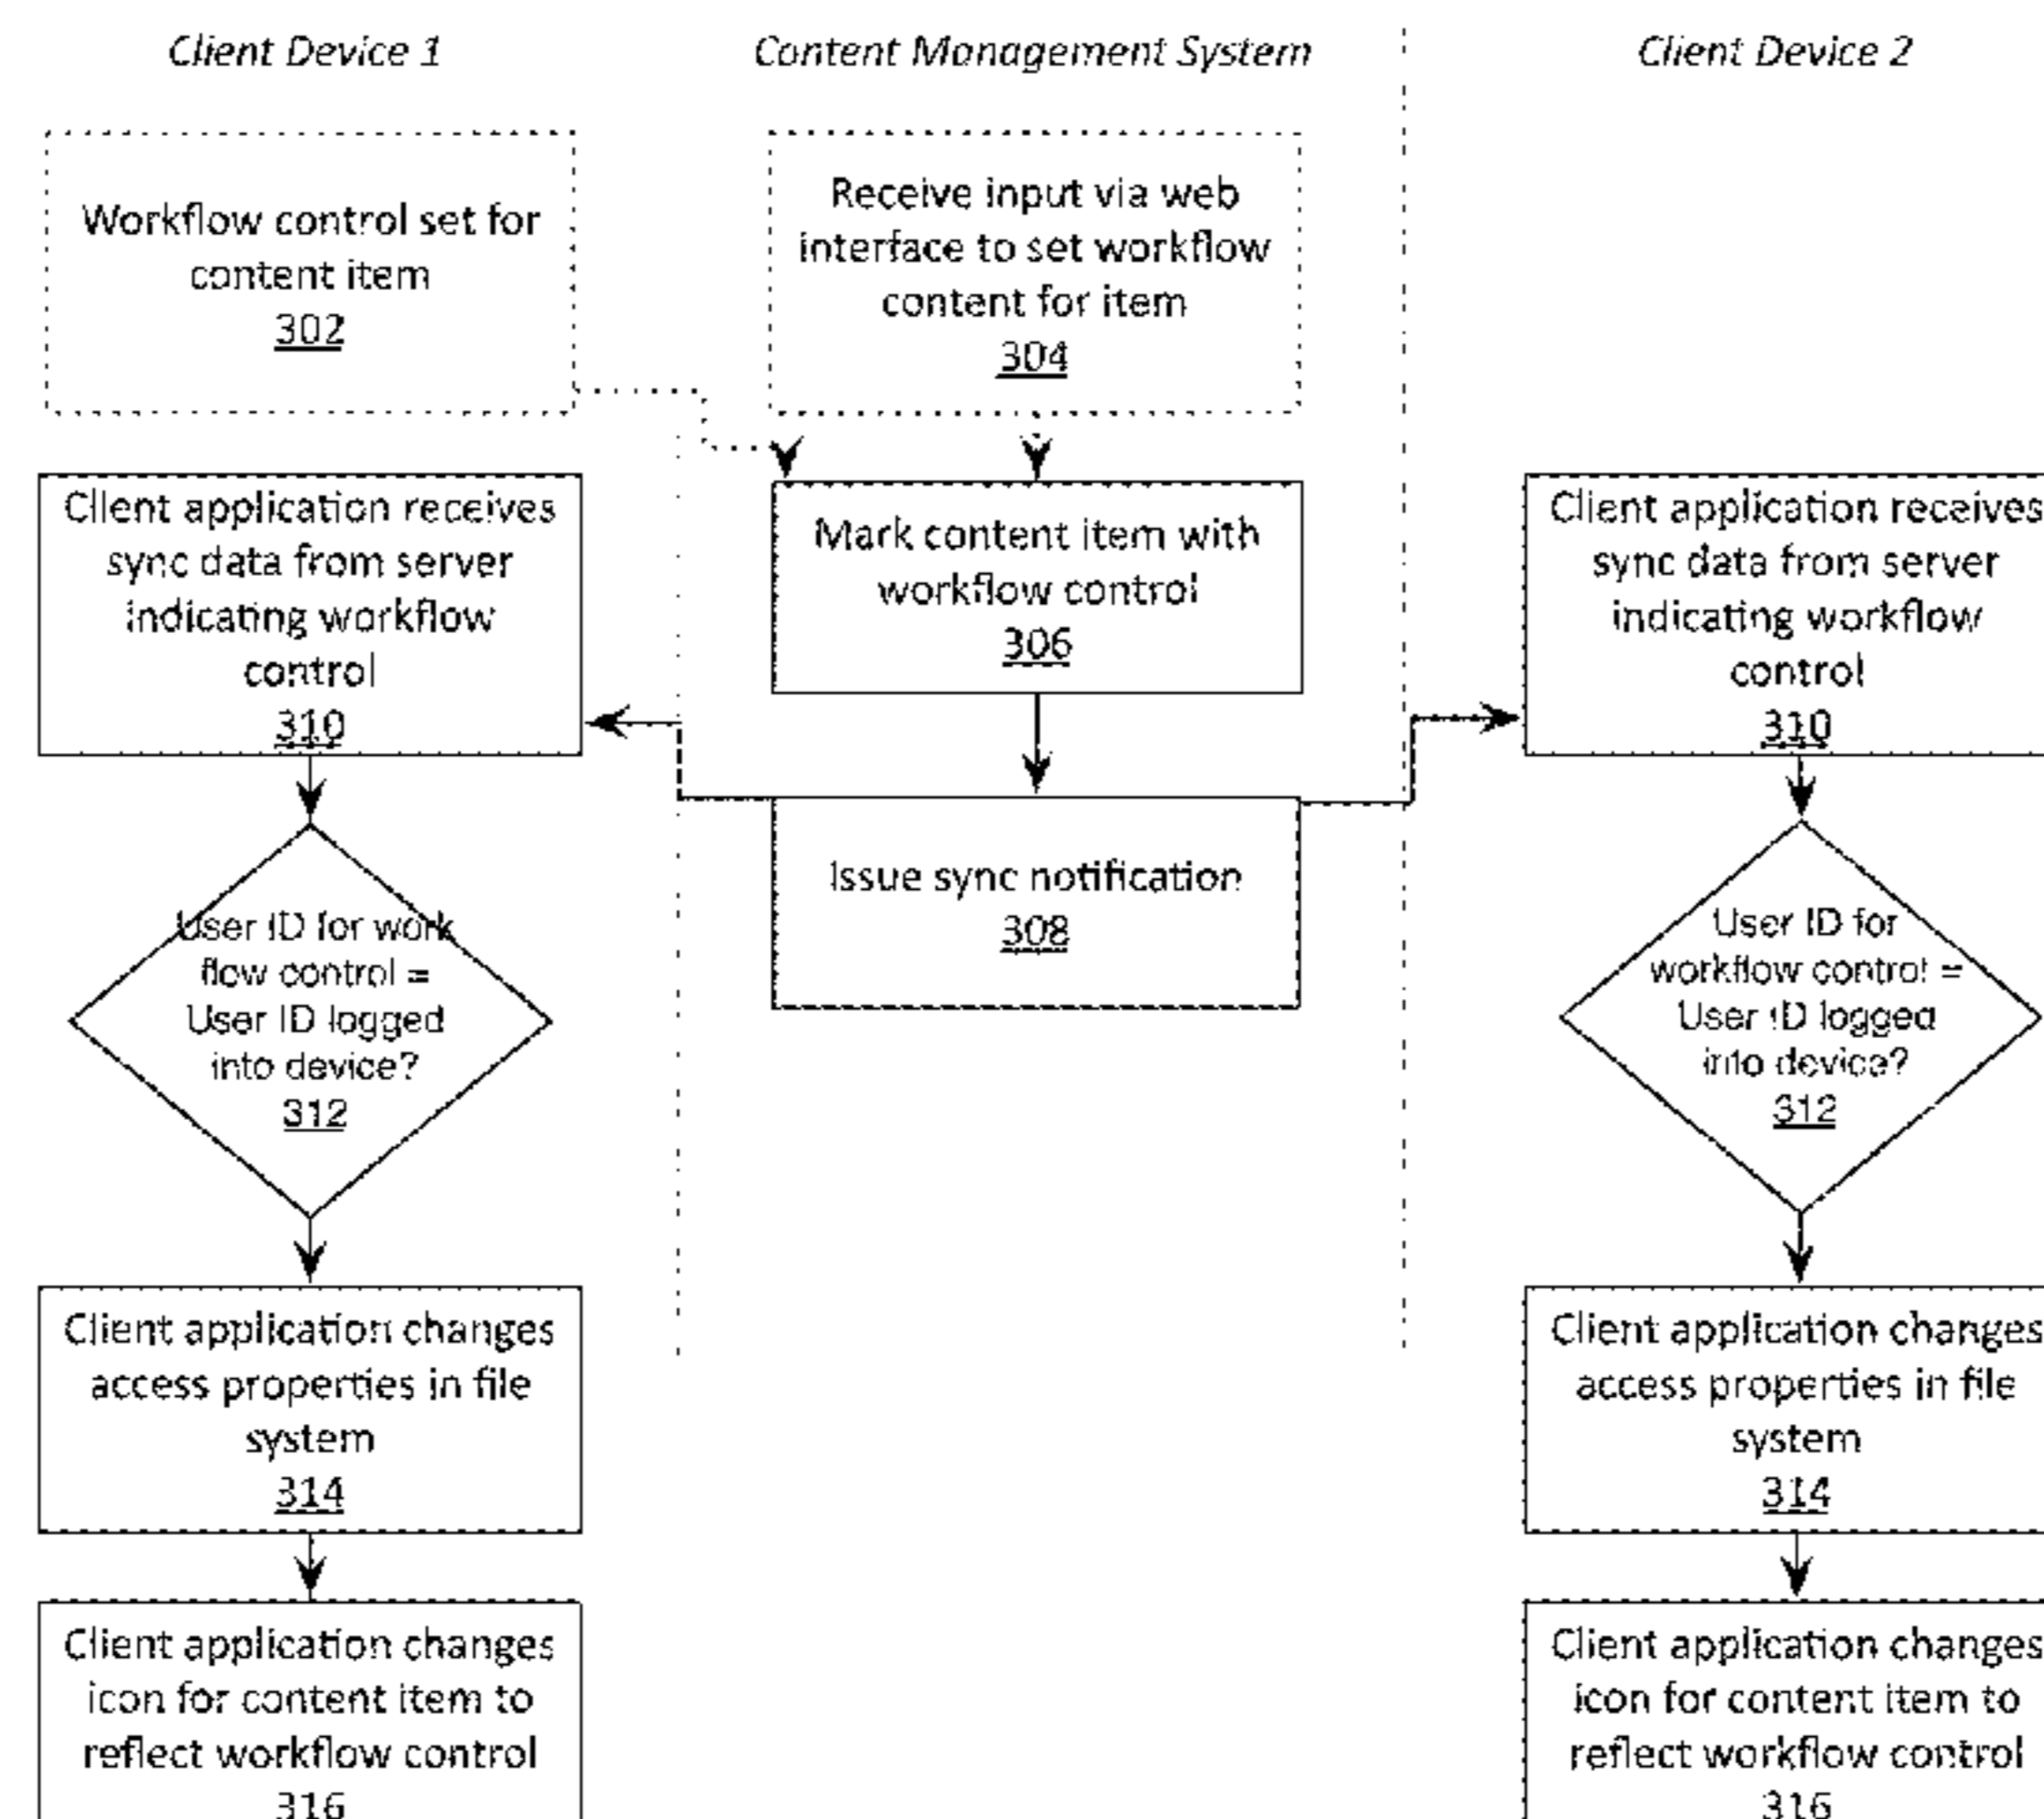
Client Device 1

Content Management System

Client Device 2

Workflow control set for content item
302

Receive input via web interface to set workflow content for item
304

Client application receives sync data from server indicating workflow control
310

Mark content item with workflow control
306

Client application receives sync data from server indicating workflow control
310

Issue sync notification
308

User ID for work flow control = User ID logged into device?
312

User ID for workflow control = User ID logged into device?
312

Client application changes access properties in file system
314

Client application changes access properties in file system
314

Client application changes icon for content item to reflect workflow control
316

Client application changes icon for content item to reflect workflow control
316